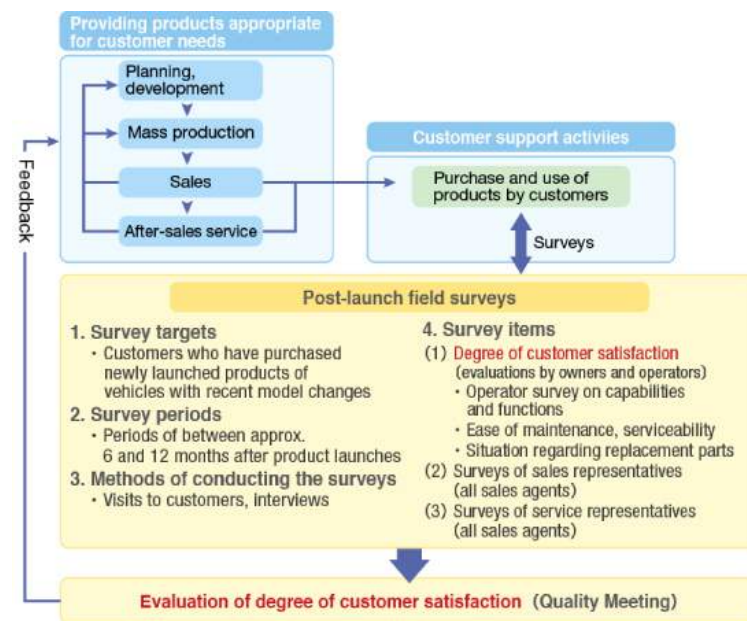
Providing products appropriate for customer needs

Planning, development

Mass production

Sales

After-sales service

Feedback

Customer support activiies

Purchase and use of products by customers

Surveys

Post-launch field surveys

1. Survey targets
・Customers who have purchased newly launched products of vehicles with recent model changes

2. Survey periods
・Periods of between approx. 6 and 12 months after product launches

3. Methods of conducting the surveys
・Visits to customers, interviews

4. Survey items
(1) Degree of customer satisfaction (evaluations by owners and operators)
・Operator survey on capabilities and functions
・Ease of maintenance, serviceability
・Situation regarding replacement parts
(2) Surveys of sales representatives (all sales agents)
(3) Surveys of service representatives (all sales agents)

Evaluation of degree of customer satisfaction (Quality Meeting)